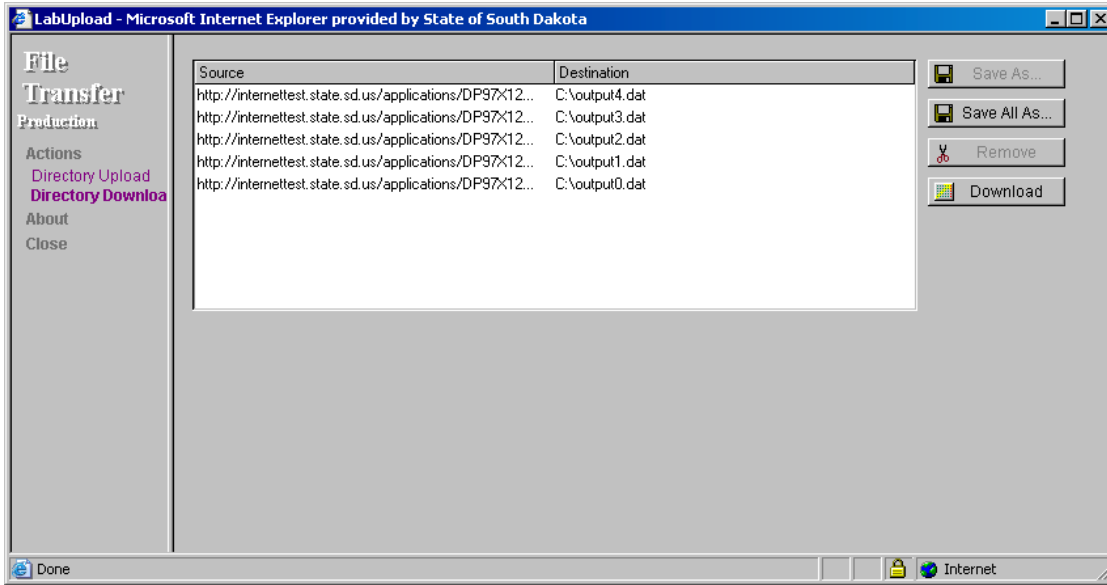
LabUpload - Microsoft Internet Explorer provided by State of South Dakota

File
Transfer
Production

Actions
Directory Upload
Directory Downloa
About
Close

| Source | Destination |
|---|---|
| http://internettest.state.sd.us/applications/DP97X12... | C:\output4.dat |
| http://internettest.state.sd.us/applications/DP97X12... | C:\output3.dat |
| http://internettest.state.sd.us/applications/DP97X12... | C:\output2.dat |
| http://internettest.state.sd.us/applications/DP97X12... | C:\output1.dat |
| http://internettest.state.sd.us/applications/DP97X12... | C:\output0.dat |

Save As...
Save All As...
Remove
Download

Done
Internet